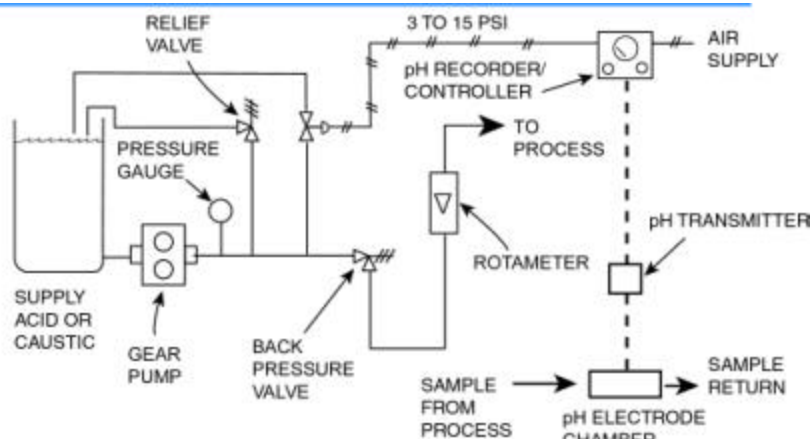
RELIEF VALVE

3 TO 15 PSI

AIR SUPPLY

pH RECORDER/ CONTROLLER

TO PROCESS

PRESSURE GAUGE

pH TRANSMITTER

ROTAMETER

SUPPLY ACID OR CAUSTIC

GEAR PUMP

BACK PRESSURE VALVE

SAMPLE FROM PROCESS

SAMPLE RETURN

pH ELECTRODE CHAMBER